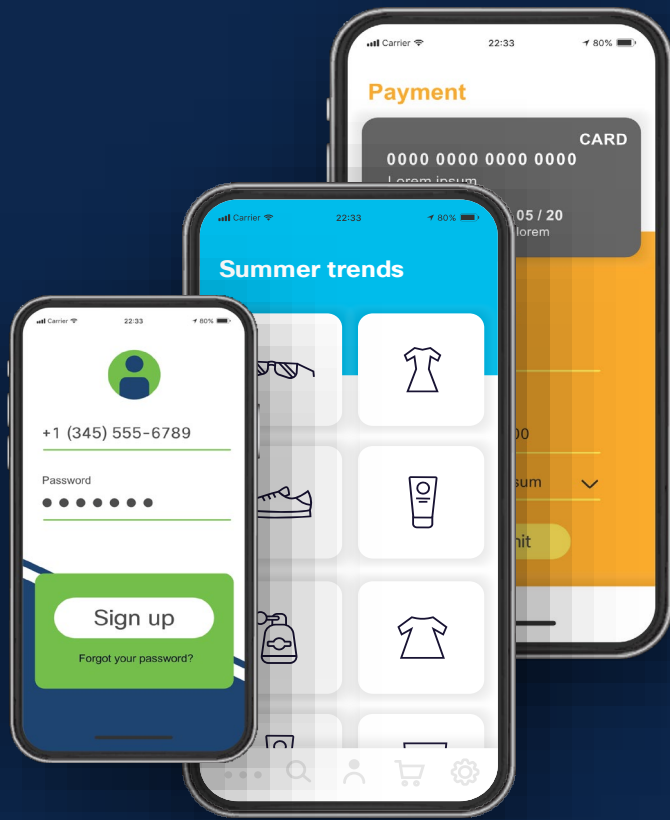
Carrier 22:33 80%

Payment

CARD

0000 0000 0000 0000

Lorem insum

05 / 20

lorem

Carrier 22:33 80%

Summer trends

00

sum

nit

Carrier 22:33 80%

+1 (345) 555-6789

Password

●●●●●●●

Sign up

Forgot your password?